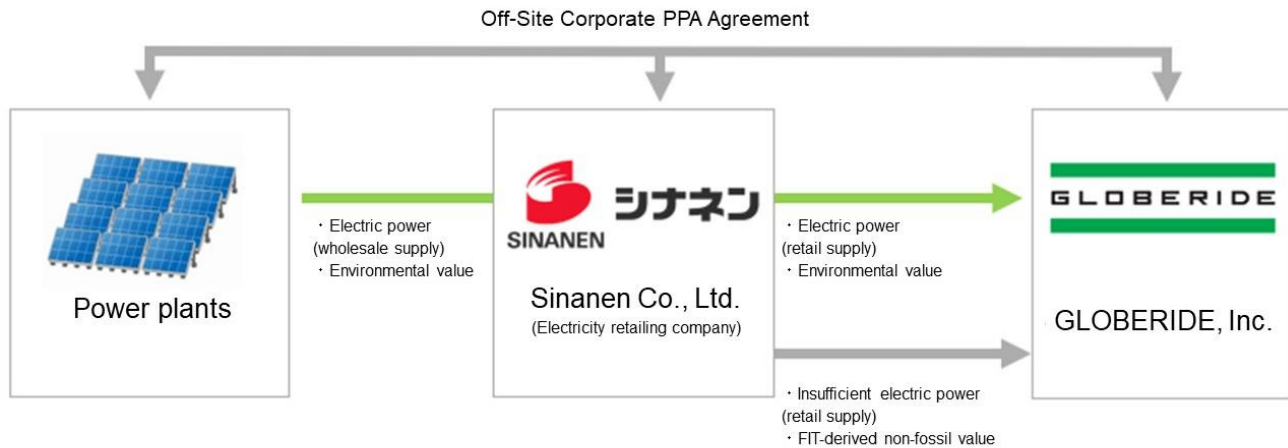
Off-Site Corporate PPA Agreement

Power plants

・Electric power
(wholesale supply)
・Environmental value

SINANEN シナネン

Sinanen Co., Ltd.
(Electricity retailing company)

・Electric power
(retail supply)
・Environmental value

・Insufficient electric power
(retail supply)
・FIT-derived non-fossil value

GLOBERIDE

GLOBERIDE, Inc.